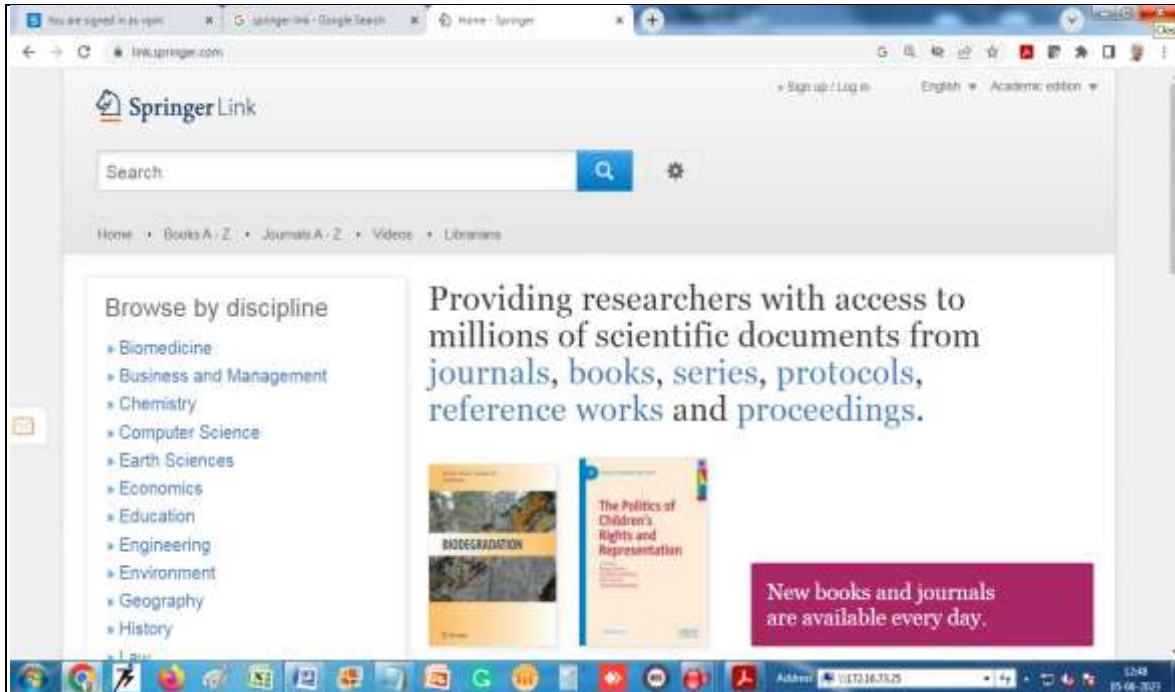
You are signed in as vpn | springer link - Google Search | Home - Springer

link.springer.com

Springer Link

» Sign up / Log in   English ▾   Academic edition ▾

Search

Home • Books A - Z • Journals A - Z • Videos • Librarians

Browse by discipline
» Biomedicine
» Business and Management
» Chemistry
» Computer Science
» Earth Sciences
» Economics
» Education
» Engineering
» Environment
» Geography
» History
» Law

Providing researchers with access to millions of scientific documents from journals, books, series, protocols, reference works and proceedings.

BIODEGRADATION

The Politics of Children's Rights and Representation

New books and journals are available every day.

Address 172.16.73.25

12:48
05-06-2023